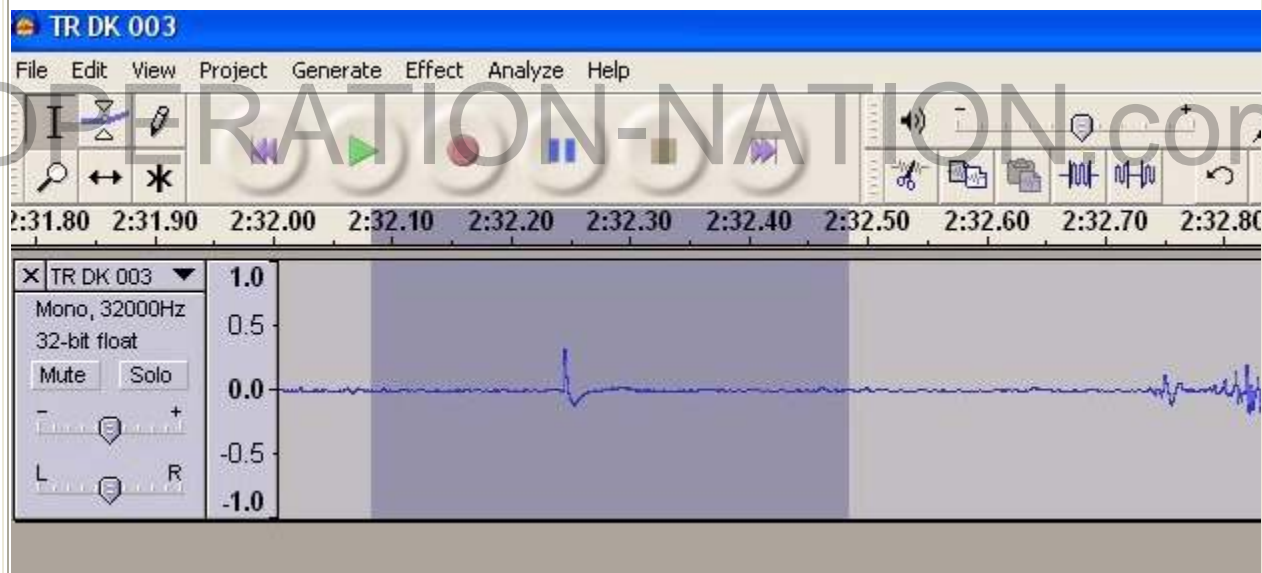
TR DK 003

File Edit View Project Generate Effect Analyze Help

OPERATION-NATION.con

- +

:31.80 2:31.90 2:32.00 2:32.10 2:32.20 2:32.30 2:32.40 2:32.50 2:32.60 2:32.70 2:32.80

× TR DK 003 ▼
Mono, 32000Hz
32-bit float
Mute Solo
- +
L R

1.0
0.5
0.0
-0.5
-1.0